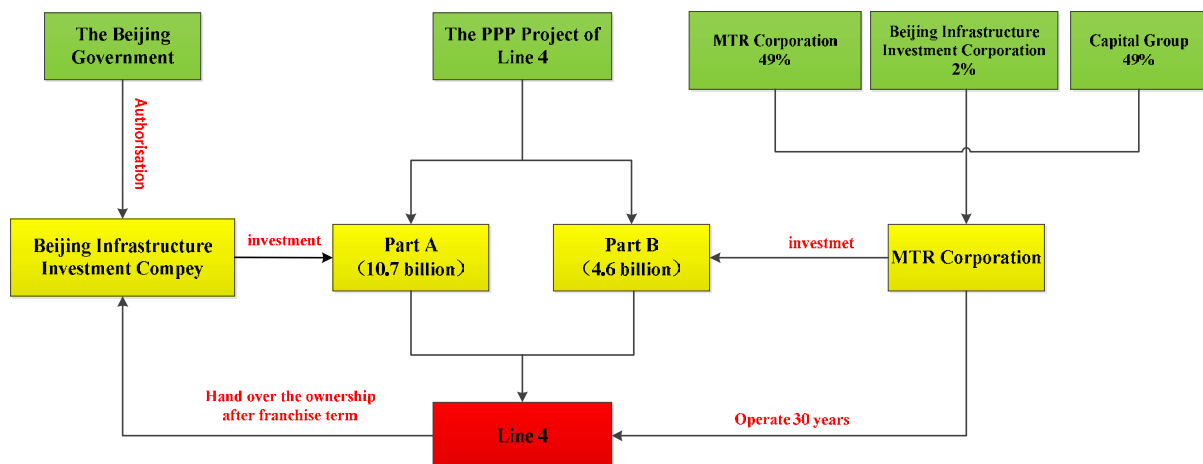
The Beijing Government

The PPP Project of Line 4

MTR Corporation 49%

Beijing Infrastructure Investment Corporation 2%

Capital Group 49%

Authorisation

Beijing Infrastructure Investment Compey

investment

Part A （10.7 billion）

Part B （4.6 billion）

investmet

MTR Corporation

Hand over the ownership after franchise term

Line 4

Operate 30 years